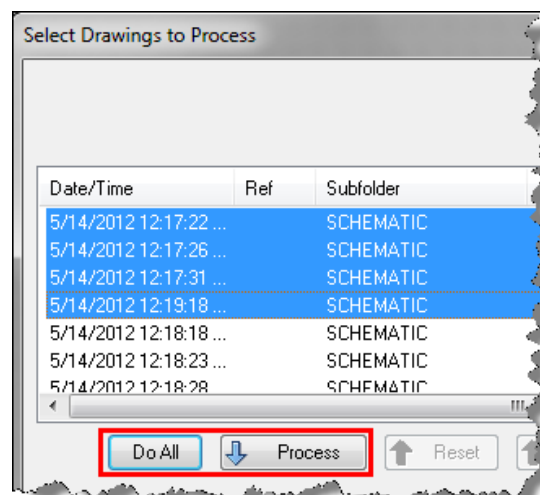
Select Drawings to Process

| Date/Time | Ref | Subfolder |
|---|---|---|
| 5/14/2012 12:17:22 ... | | SCHEMATIC |
| 5/14/2012 12:17:26 ... | | SCHEMATIC |
| 5/14/2012 12:17:31 ... | | SCHEMATIC |
| 5/14/2012 12:19:18 ... | | SCHEMATIC |
| 5/14/2012 12:18:18 ... | | SCHEMATIC |
| 5/14/2012 12:18:23 ... | | SCHEMATIC |
| 5/14/2012 12:18:28 | | SCHEMATIC |

Do All
Process
Reset